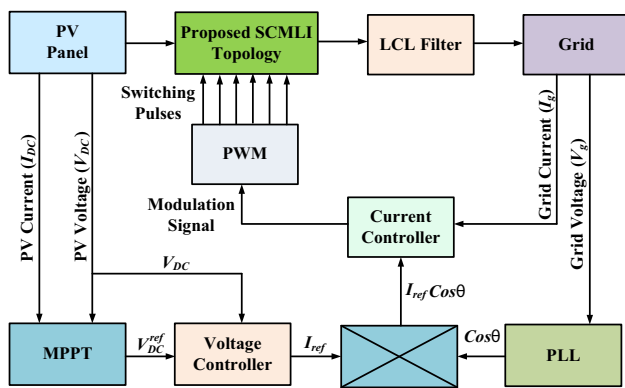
PV Panel

Proposed SCMLI Topology

LCL Filter

Grid

Switching Pulses

PWM

PV Current ($I_{DC}$)

PV Voltage ($V_{DC}$)

Grid Current ($I_g$)

Grid Voltage ($V_g$)

Modulation Signal

Current Controller

$V_{DC}$

$I_{ref}Cos\theta$

MPPT

$V_{DC}^{ref}$

Voltage Controller

$I_{ref}$

$Cos\theta$

PLL